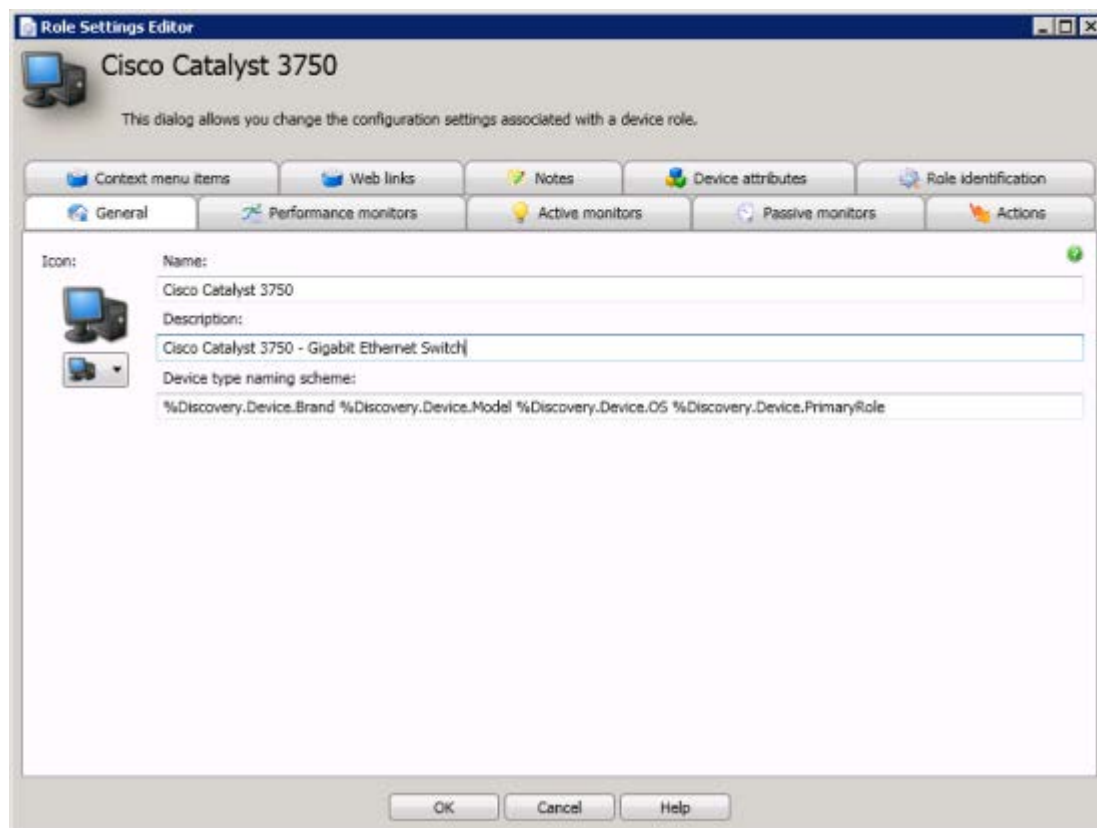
Role Settings Editor

Cisco Catalyst 3750

This dialog allows you change the configuration settings associated with a device role.

Context menu items | Web links | Notes | Device attributes | Role identification

General | Performance monitors | Active monitors | Passive monitors | Actions

Icon:

Name:

Cisco Catalyst 3750

Description:

Cisco Catalyst 3750 - Gigabit Ethernet Switch

Device type naming scheme:

%Discovery.Device.Brand %Discovery.Device.Model %Discovery.Device.OS %Discovery.Device.PrimaryRole

OK | Cancel | Help